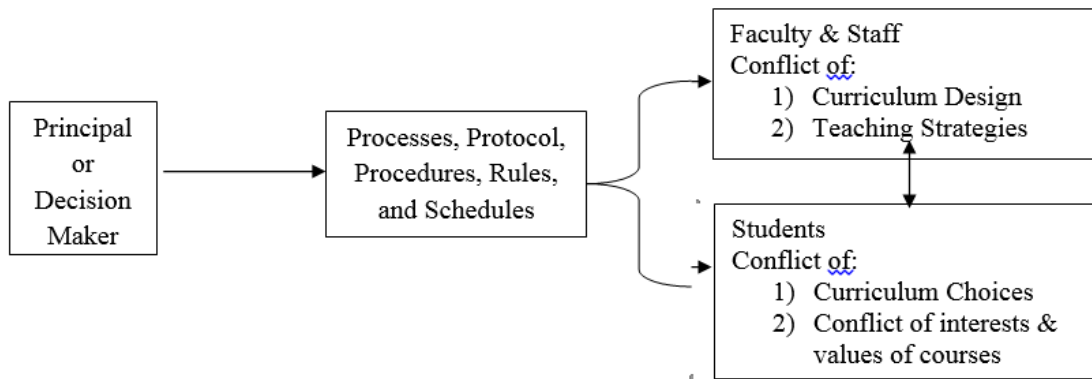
Principal or Decision Maker

Processes, Protocol, Procedures, Rules, and Schedules

Faculty & Staff
Conflict of:
1) Curriculum Design
2) Teaching Strategies

Students
Conflict of:
1) Curriculum Choices
2) Conflict of interests & values of courses